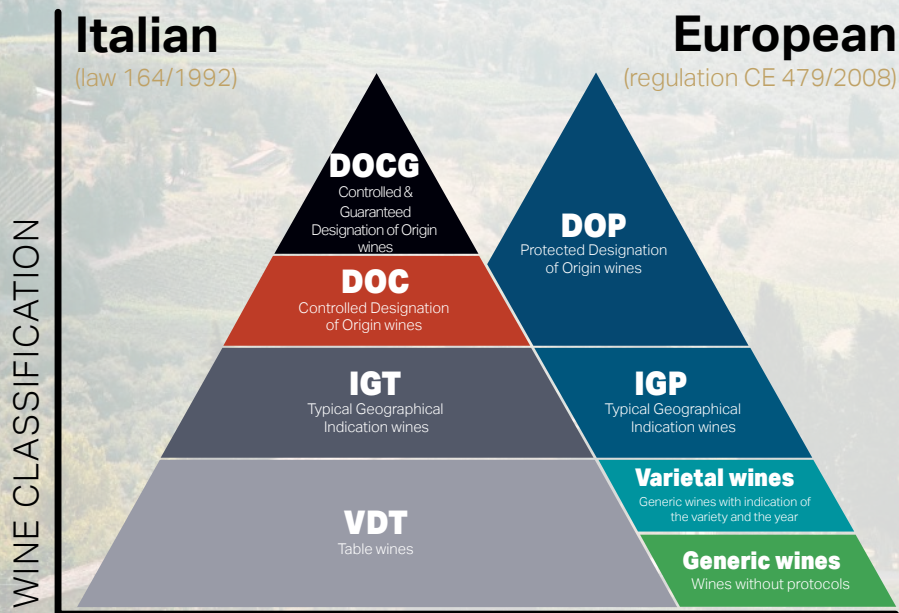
WINE CLASSIFICATION

Italian
(law 164/1992)

European
(regulation CE 479/2008)

DOCG
Controlled & Guaranteed Designation of Origin wines

DOC
Controlled Designation of Origin wines

IGT
Typical Geographical Indication wines

VDT
Table wines

DOP
Protected Designation of Origin wines

IGP
Typical Geographical Indication wines

Varietal wines
Generic wines with indication of the variety and the year

Generic wines
Wines without protocols